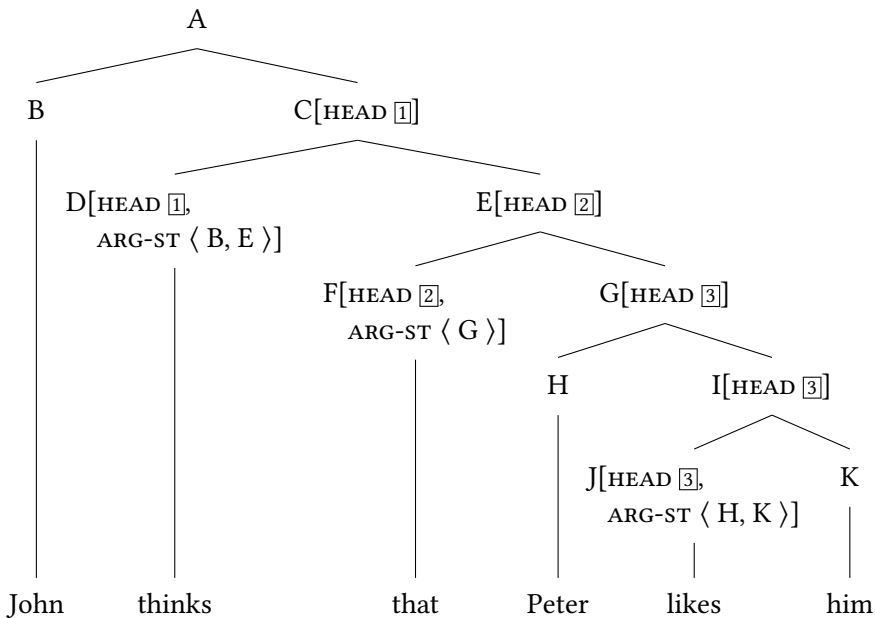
A

B

C[HEAD $\boxed{1}$]

D[HEAD $\boxed{1}$, ARG-ST $\langle$ B, E $\rangle$]

E[HEAD $\boxed{2}$]

F[HEAD $\boxed{2}$, ARG-ST $\langle$ G $\rangle$]

G[HEAD $\boxed{3}$]

H

I[HEAD $\boxed{3}$]

J[HEAD $\boxed{3}$, ARG-ST $\langle$ H, K $\rangle$]

K

John thinks that Peter likes him